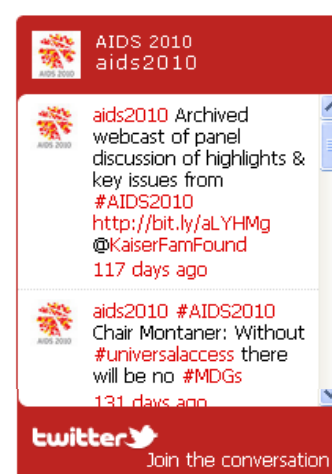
AIDS 2010
aids2010

AIDS 2010

aids2010 Archived webcast of panel discussion of highlights & key issues from #AIDS2010 http://bit.ly/aLYHMg @KaiserFamFound
117 days ago

AIDS 2010

aids2010 #AIDS2010 Chair Montaner: Without #universalaccess there will be no #MDGs
131 days ago

twitter
Join the conversation